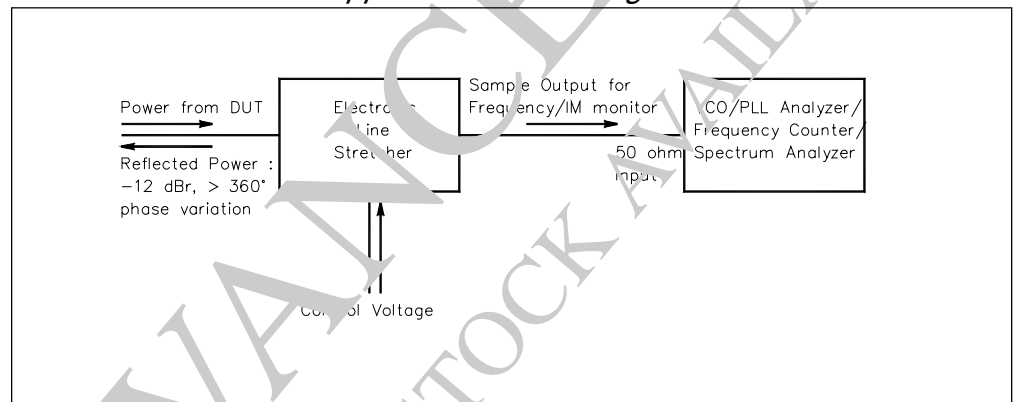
Power from DUT

Reflected Power : −12 dBr, > 360° phase variation

Electro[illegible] Line Stre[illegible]her

Sample Output for Frequency/IM monitor

50 ohm input

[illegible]CO/PLL Analyzer/ Frequency Counter/ Spectrum Analyzer

Co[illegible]ol Voltage

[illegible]TOCK AVAI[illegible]